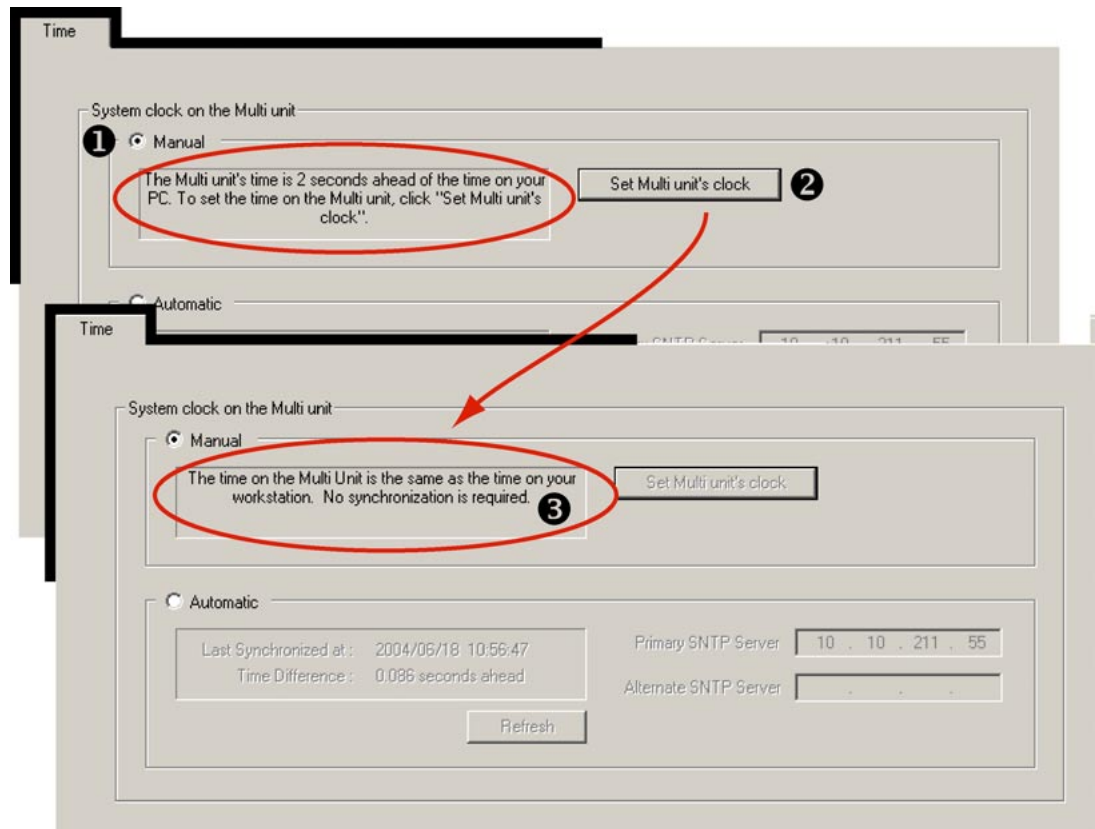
Time

System clock on the Multi unit

❶ Manual

The Multi unit's time is 2 seconds ahead of the time on your PC. To set the time on the Multi unit, click "Set Multi unit's clock".

Set Multi unit's clock ❷

Automatic

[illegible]

Time

System clock on the Multi unit

Manual

The time on the Multi Unit is the same as the time on your workstation. No synchronization is required. ❸

Set Multi unit's clock

Automatic

Last Synchronized at : 2004/06/18 10:56:47

Time Difference : 0.086 seconds ahead

Refresh

Primary SNTP Server 10 . 10 . 211 . 55

Alternate SNTP Server . . .